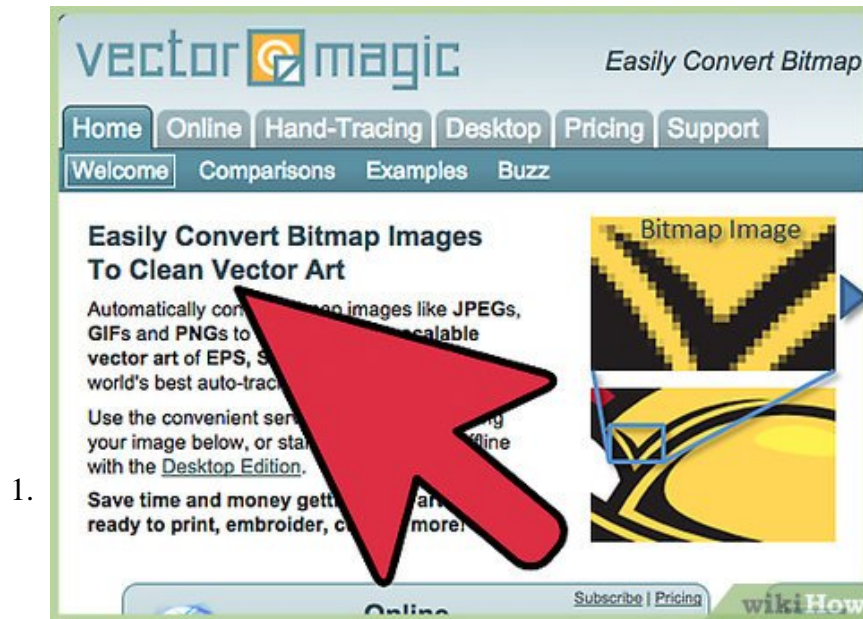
1.

vector magic

Easily Convert Bitmap

Home | Online | Hand-Tracing | Desktop | Pricing | Support

Welcome | Comparisons | Examples | Buzz

Easily Convert Bitmap Images To Clean Vector Art

Automatically con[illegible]map images like JPEGs, GIFs and PNGs to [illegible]calable vector art of EPS, S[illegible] world's best auto-trac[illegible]

Use the convenient ser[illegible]g your image below, or sta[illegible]ffline with the Desktop Edition.

Save time and money gett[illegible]ar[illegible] ready to print, embroider, c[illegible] more!

Bitmap Image

Online

Subscribe | Pricing

wikiHow